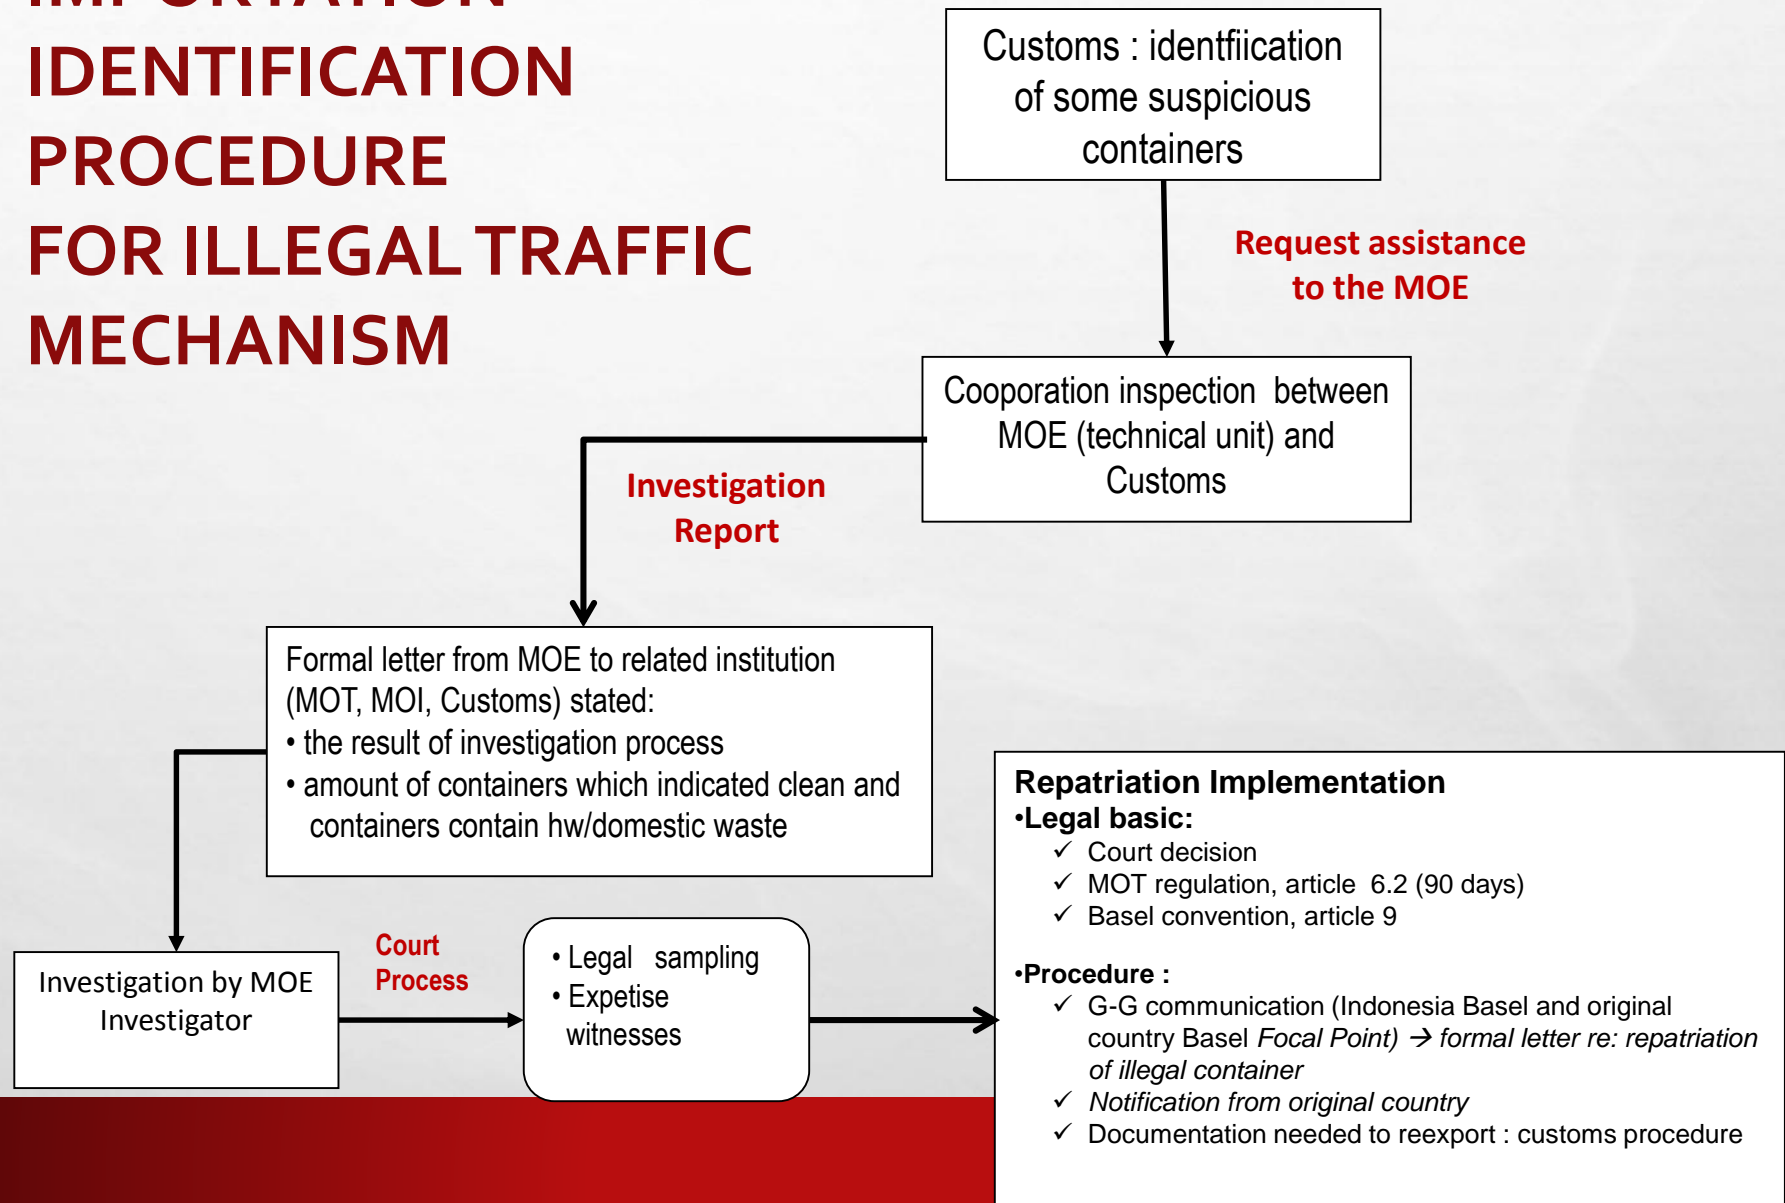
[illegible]
IDENTIFICATION
PROCEDURE
FOR ILLEGAL TRAFFIC
MECHANISM

Customs : identfiication of some suspicious containers

Request assistance to the MOE

Cooporation inspection between MOE (technical unit) and Customs

Investigation Report

Formal letter from MOE to related institution (MOT, MOI, Customs) stated:
• the result of investigation process
• amount of containers which indicated clean and containers contain hw/domestic waste

Investigation by MOE Investigator

Court Process

• Legal sampling
• Expetise witnesses

Repatriation Implementation
•Legal basic:
✓ Court decision
✓ MOT regulation, article 6.2 (90 days)
✓ Basel convention, article 9

•Procedure :
✓ G-G communication (Indonesia Basel and original country Basel *Focal Point)* → *formal letter re: repatriation of illegal container*
✓ *Notification from original country*
✓ Documentation needed to reexport : customs procedure